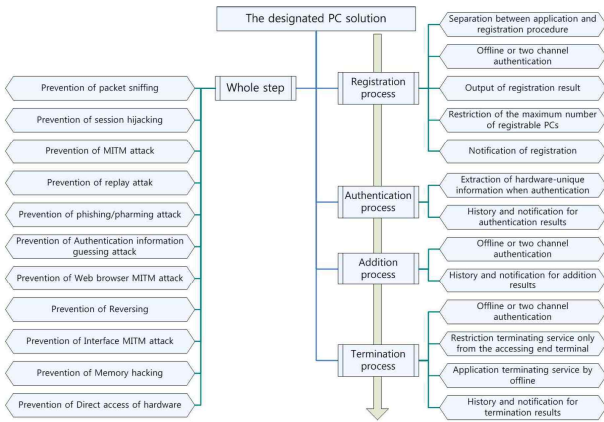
The designated PC solution

Whole step

Prevention of packet sniffing

Prevention of session hijacking

Prevention of MITM attack

Prevention of replay attak

Prevention of phishing/pharming attack

Prevention of Authentication information guessing attack

Prevention of Web browser MITM attack

Prevention of Reversing

Prevention of Interface MITM attack

Prevention of Memory hacking

Prevention of Direct access of hardware

Registration process

Separation between application and registration procedure

Offline or two channel authentication

Output of registration result

Restriction of the maximum number of registrable PCs

Notification of registration

Authentication process

Extraction of hardware-unique information when authentication

History and notification for authentication results

Addition process

Offline or two channel authentication

History and notification for addition results

Termination process

Offline or two channel authentication

Restriction terminating service only from the accessing end terminal

Application terminating service by offline

History and notification for termination results